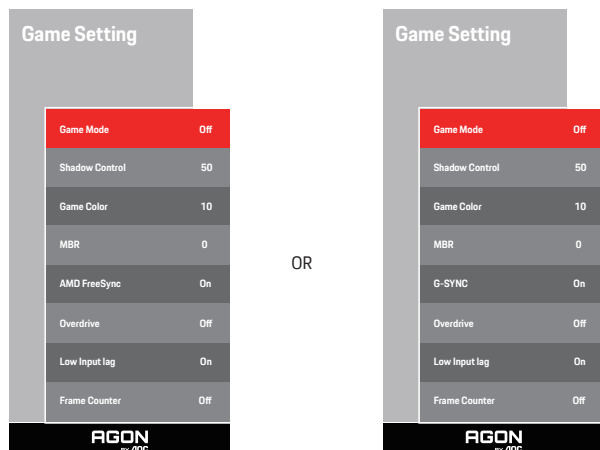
Game Setting

| | |
|---|---|
| Game Mode | Off |
| Shadow Control | 50 |
| Game Color | 10 |
| MBR | 0 |
| AMD FreeSync | On |
| Overdrive | Off |
| Low Input lag | On |
| Frame Counter | Off |

AGON BY AOC

OR

Game Setting

| | |
|---|---|
| Game Mode | Off |
| Shadow Control | 50 |
| Game Color | 10 |
| MBR | 0 |
| G-SYNC | On |
| Overdrive | Off |
| Low Input lag | On |
| Frame Counter | Off |

AGON BY AOC